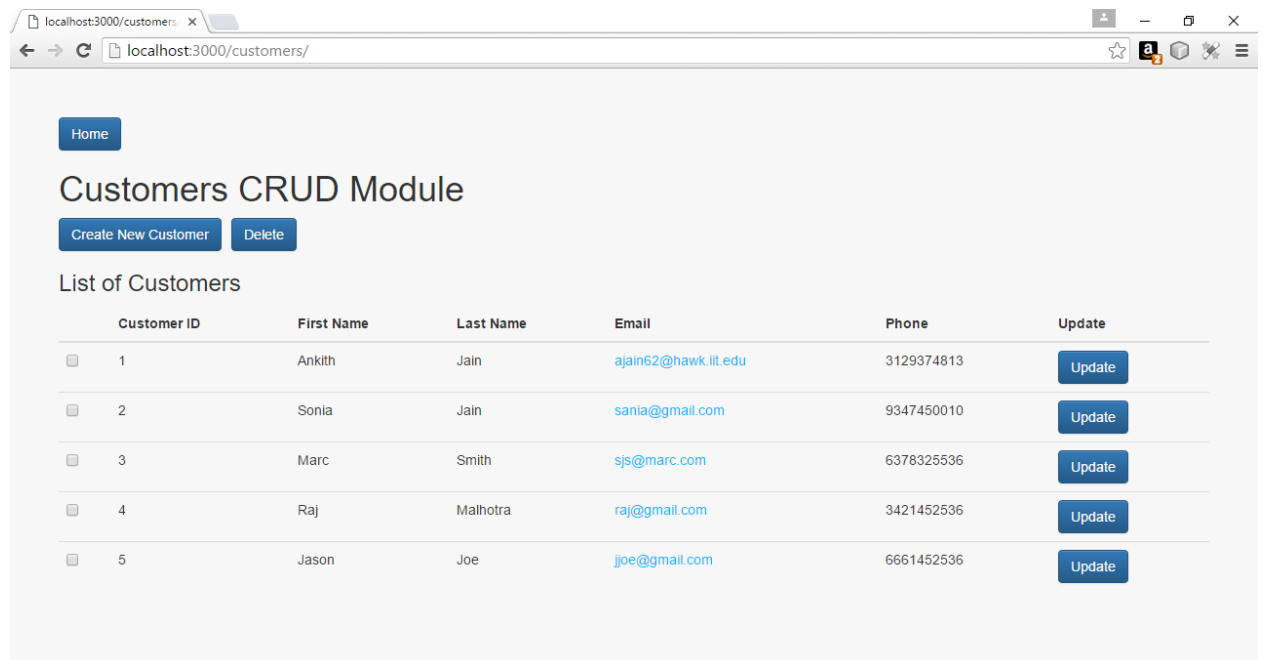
localhost:3000/customers

localhost:3000/customers/

Home

Customers CRUD Module

Create New Customer

Delete

List of Customers

| | Customer ID | First Name | Last Name | Email | Phone | Update |
|---|---|---|---|---|---|---|
| | 1 | Ankith | Jain | ajain62@hawk.iit.edu | 3129374813 | Update |
| | 2 | Sonia | Jain | sania@gmail.com | 9347450010 | Update |
| | 3 | Marc | Smith | sjs@marc.com | 6378325536 | Update |
| | 4 | Raj | Malhotra | raj@gmail.com | 3421452536 | Update |
| | 5 | Jason | Joe | jjoe@gmail.com | 6661452536 | Update |